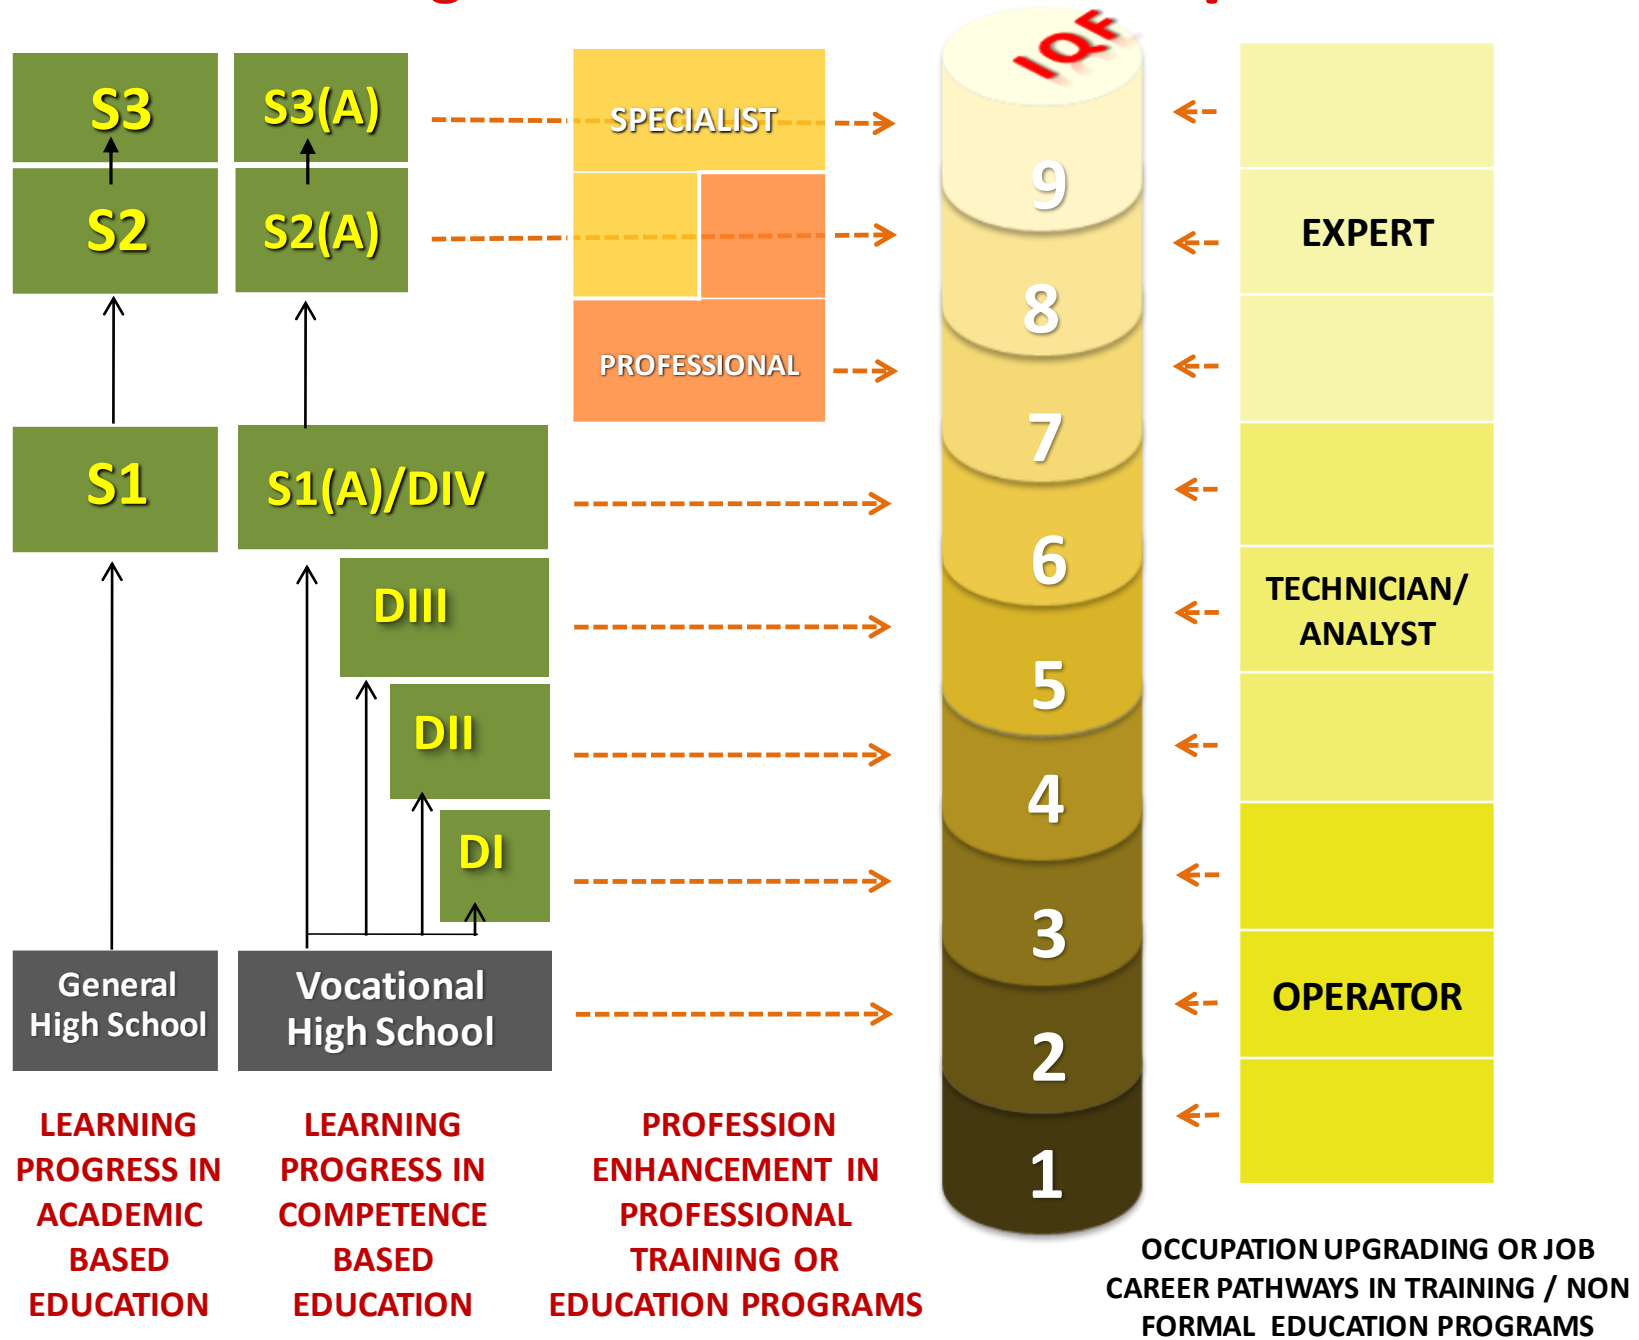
S3
S2
S1
General High School

S3(A)
S2(A)
S1(A)/DIV
DIII
DII
DI
Vocational High School

SPECIALIST
PROFESSIONAL

IQF
9
8
7
6
5
4
3
2
1

EXPERT
TECHNICIAN/ ANALYST
OPERATOR

LEARNING PROGRESS IN ACADEMIC BASED EDUCATION

LEARNING PROGRESS IN COMPETENCE BASED EDUCATION

PROFESSION ENHANCEMENT IN PROFESSIONAL TRAINING OR EDUCATION PROGRAMS

OCCUPATION UPGRADING OR JOB CAREER PATHWAYS IN TRAINING / NON FORMAL EDUCATION PROGRAMS